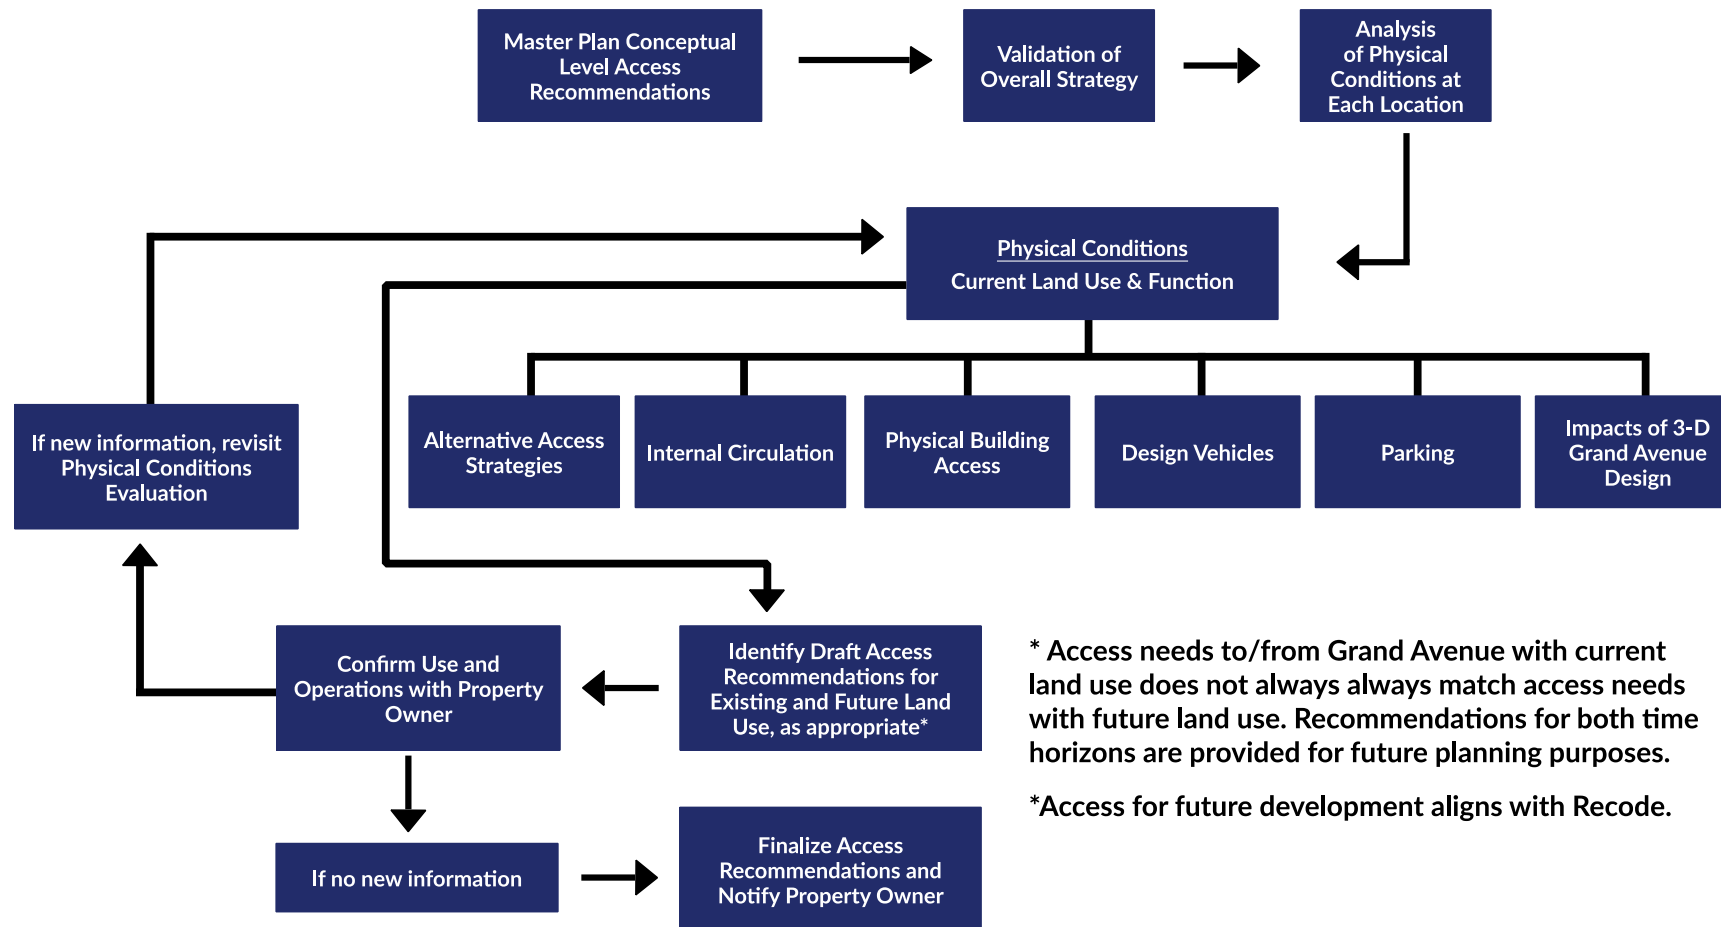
Master Plan Conceptual Level Access Recommendations

Validation of Overall Strategy

Analysis of Physical Conditions at Each Location

Physical Conditions
Current Land Use & Function

Alternative Access Strategies

Internal Circulation

Physical Building Access

Design Vehicles

Parking

Impacts of 3-D Grand Avenue Design

If new information, revisit Physical Conditions Evaluation

Identify Draft Access Recommendations for Existing and Future Land Use, as appropriate*

Confirm Use and Operations with Property Owner

If no new information

Finalize Access Recommendations and Notify Property Owner

* Access needs to/from Grand Avenue with current land use does not always always match access needs with future land use. Recommendations for both time horizons are provided for future planning purposes.

*Access for future development aligns with Recode.